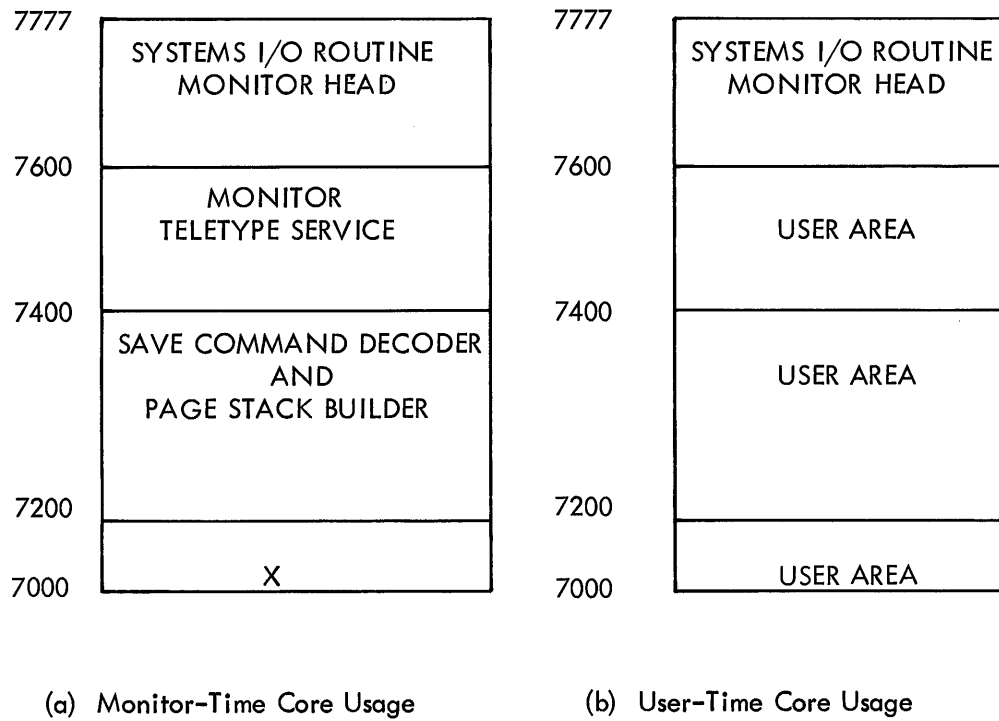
7777

SYSTEMS I/O ROUTINE
MONITOR HEAD

7600

MONITOR
TELETYPE SERVICE

7400

SAVE COMMAND DECODER
AND
PAGE STACK BUILDER

7200

X

7000

(a) Monitor-Time Core Usage

7777

SYSTEMS I/O ROUTINE
MONITOR HEAD

7600

USER AREA

7400

USER AREA

7200

USER AREA

7000

(b) User-Time Core Usage